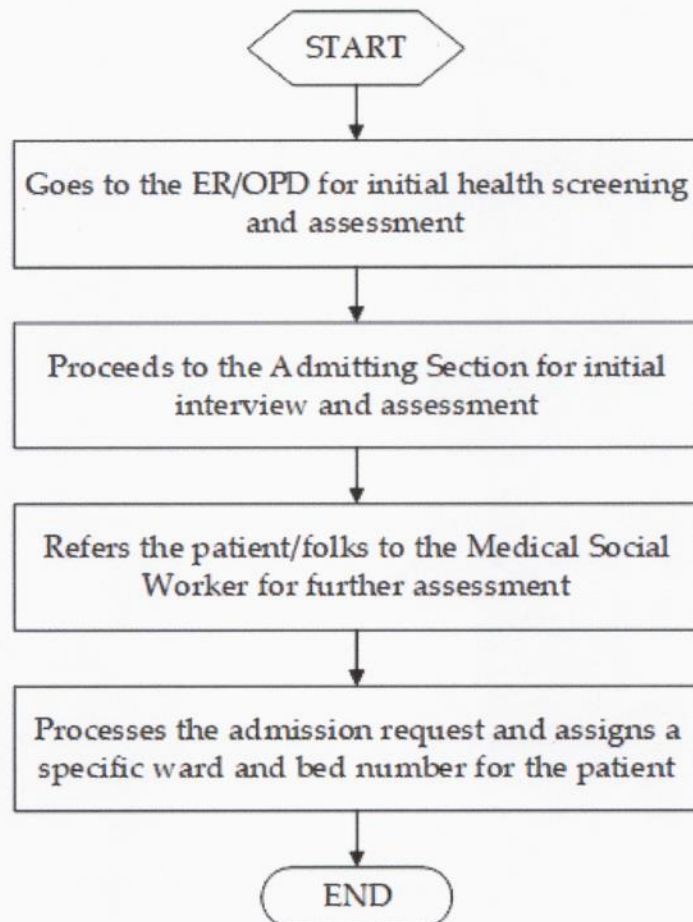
START

Goes to the ER/OPD for initial health screening and assessment

Proceeds to the Admitting Section for initial interview and assessment

Refers the patient/folks to the Medical Social Worker for further assessment

Processes the admission request and assigns a specific ward and bed number for the patient

END